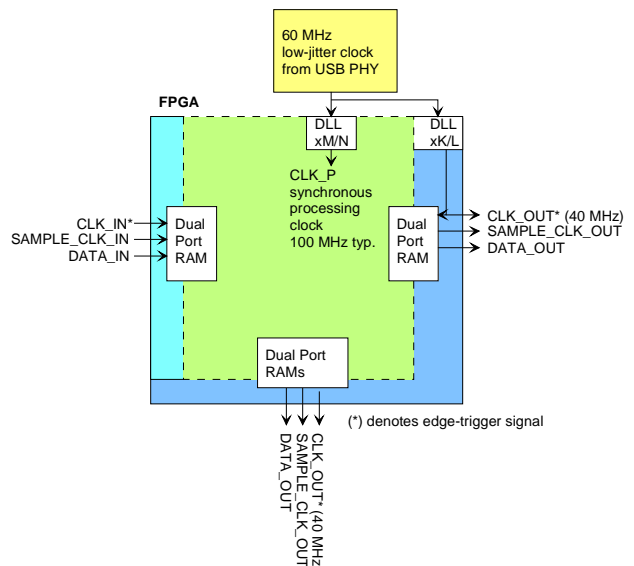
60 MHz
low-jitter clock
from USB PHY

FPGA

DLL
xM/N

DLL
xK/L

CLK_P
synchronous
processing
clock
100 MHz typ.

CLK_IN*
SAMPLE_CLK_IN
DATA_IN

Dual
Port
RAM

Dual
Port
RAM

CLK_OUT* (40 MHz)
SAMPLE_CLK_OUT
DATA_OUT

Dual Port
RAMs

(*) denotes edge-trigger signal

DATA_OUT
SAMPLE_CLK_OUT
CLK_OUT* (40 MHz